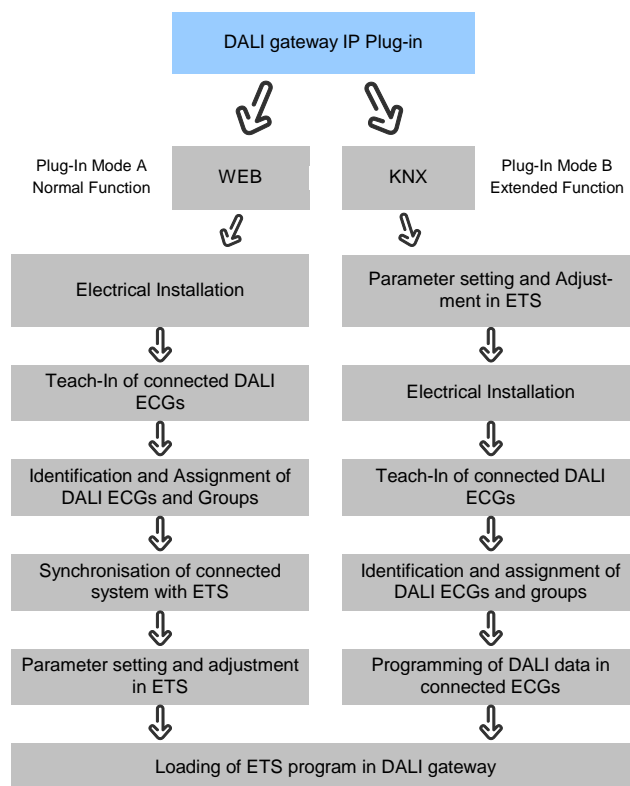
DALI gateway IP Plug-in

Plug-In Mode A
Normal Function

WEB

KNX

Plug-In Mode B
Extended Function

Electrical Installation

Teach-In of connected DALI ECGs

Identification and Assignment of DALI ECGs and Groups

Synchronisation of connected system with ETS

Parameter setting and adjustment in ETS

Parameter setting and Adjustment in ETS

Electrical Installation

Teach-In of connected DALI ECGs

Identification and assignment of DALI ECGs and groups

Programming of DALI data in connected ECGs

Loading of ETS program in DALI gateway